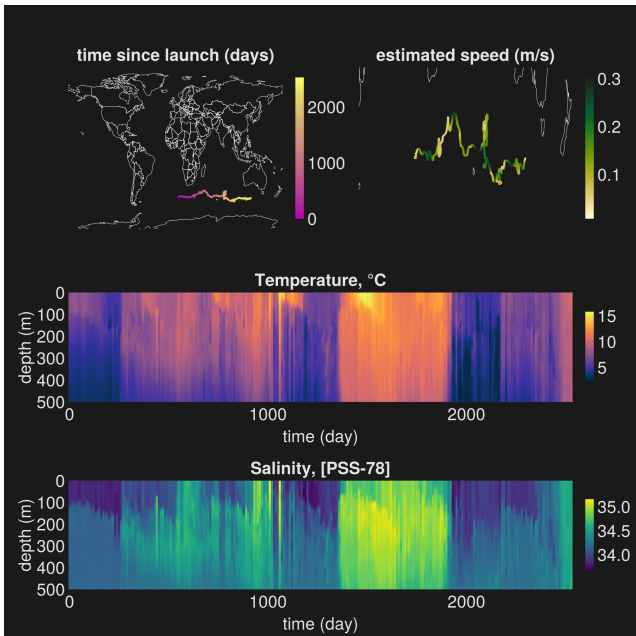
time since launch (days)

2000
1000
0

estimated speed (m/s)

0.3
0.2
0.1

Temperature, °C

depth (m)
0
100
200
300
400
500
0
1000
2000
time (day)
15
10
5

Salinity, [PSS-78]

depth (m)
0
100
200
300
400
500
0
1000
2000
time (day)
35.0
34.5
34.0